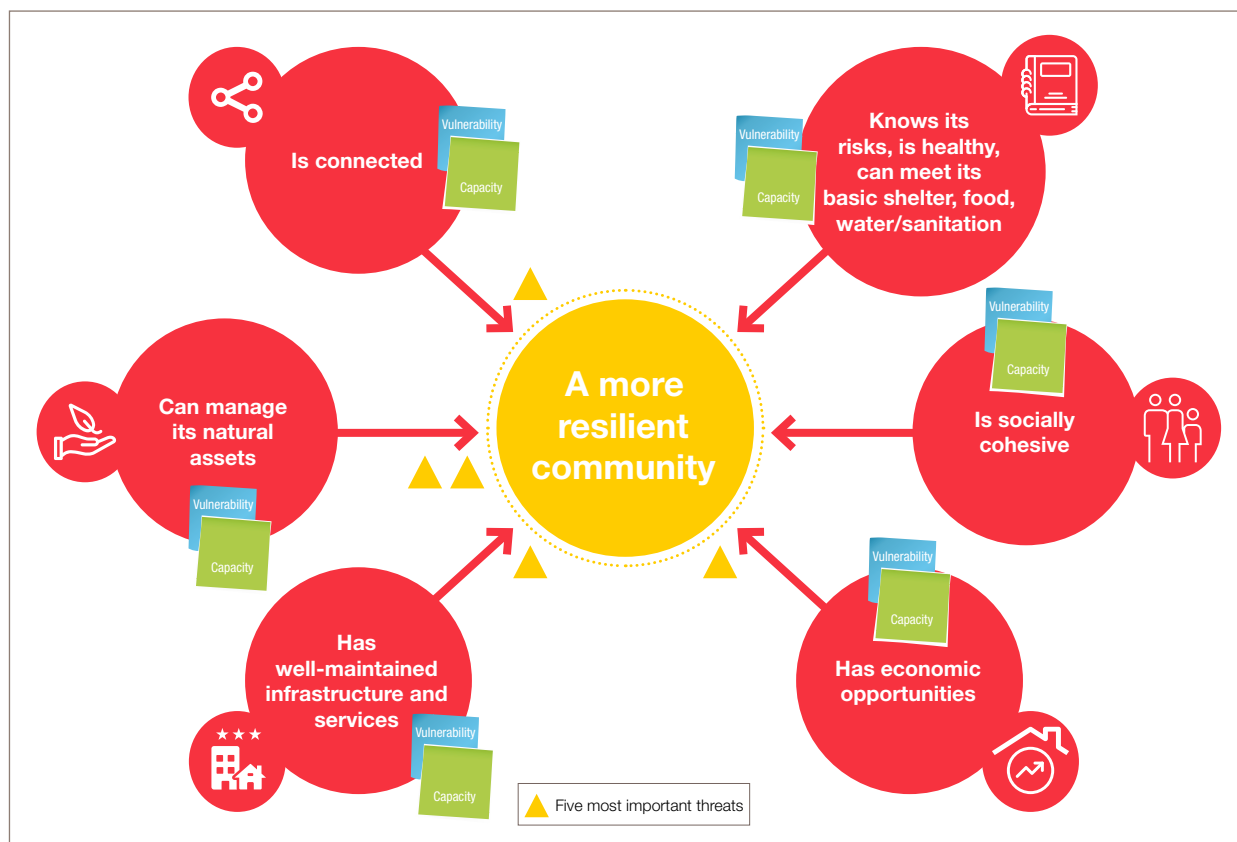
Is connected

Vulnerability

Capacity

Knows its risks, is healthy, can meet its basic shelter, food, water/sanitation

Vulnerability

Capacity

Can manage its natural assets

Vulnerability

Capacity

A more resilient community

Is socially cohesive

Vulnerability

Capacity

Has well-maintained infrastructure and services

Vulnerability

Capacity

Has economic opportunities

Vulnerability

Capacity

Five most important threats